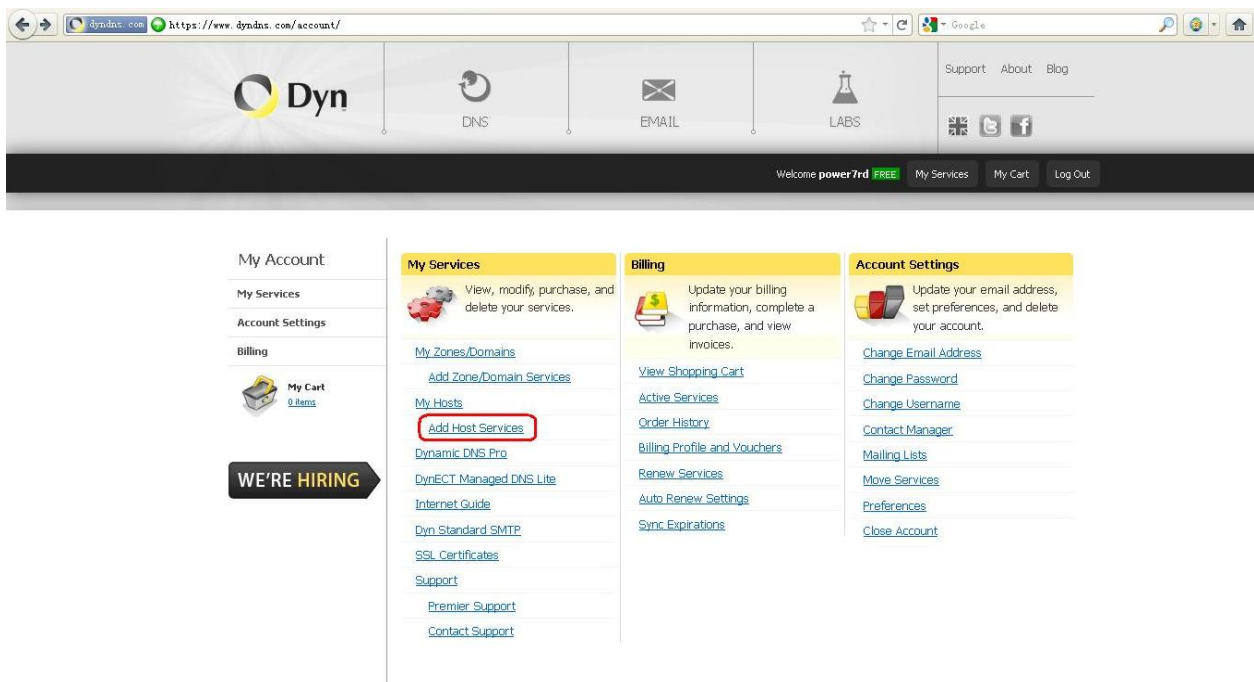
dyndns.com https://www.dyndns.com/account/

Google

Dyn

DNS

EMAIL

LABS

Support About Blog

Welcome power7rd FREE My Services My Cart Log Out

My Account

My Services

Account Settings

Billing

My Cart
0 items

WE'RE HIRING

My Services

View, modify, purchase, and delete your services.

My Zones/Domains

Add Zone/Domain Services

My Hosts

Add Host Services

Dynamic DNS Pro

DynECT Managed DNS Lite

Internet Guide

Dyn Standard SMTP

SSL Certificates

Support

Premier Support

Contact Support

Billing

Update your billing information, complete a purchase, and view invoices.

View Shopping Cart

Active Services

Order History

Billing Profile and Vouchers

Renew Services

Auto Renew Settings

Sync Expirations

Account Settings

Update your email address, set preferences, and delete your account.

Change Email Address

Change Password

Change Username

Contact Manager

Mailing Lists

Move Services

Preferences

Close Account